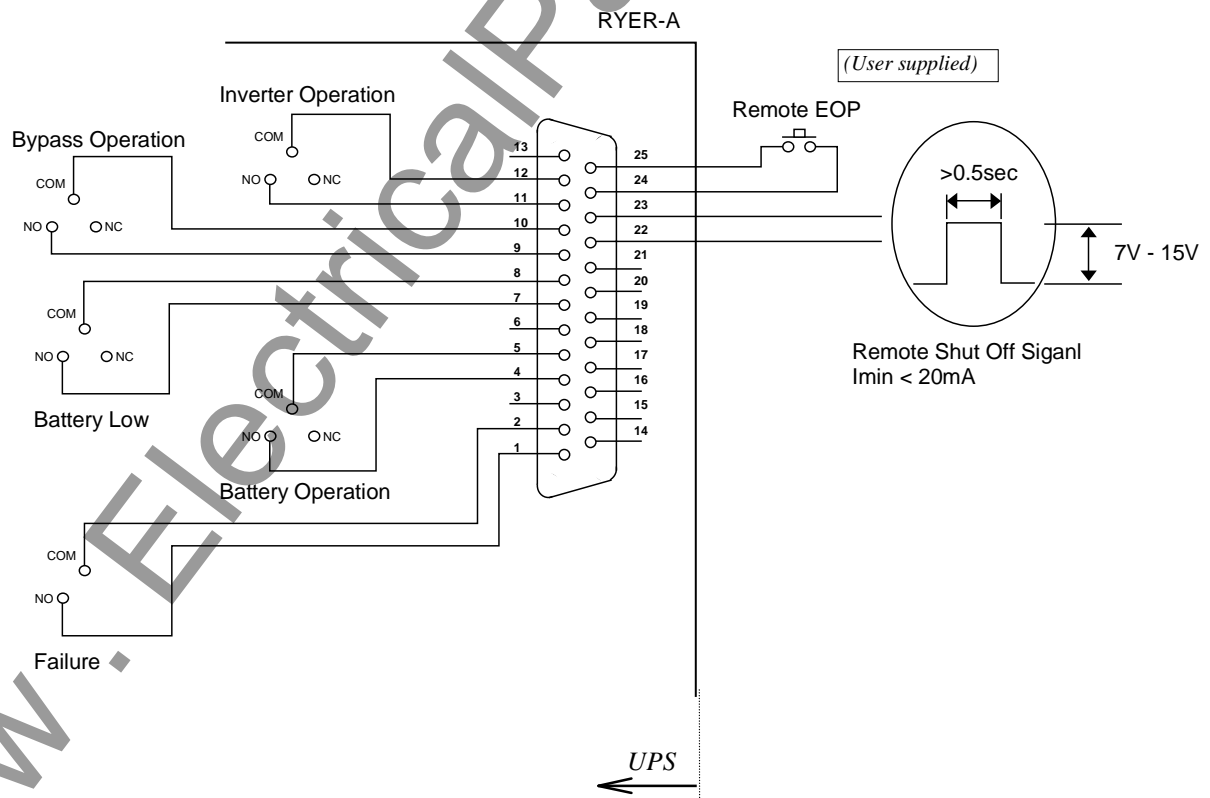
RYER-A

(User supplied)

Inverter Operation

COM

NO NC

Bypass Operation

COM

NO NC

COM

NO NC

Battery Low

COM

NO NC

Battery Operation

COM

NO

Failure

13
12
11
10
9
8
7
6
5
4
3
2
1

25
24
23
22
21
20
19
18
17
16
15
14

Remote EOP

>0.5sec

7V - 15V

Remote Shut Off Siganl
Imin < 20mA

UPS

www.ElectricalPartManuals.com